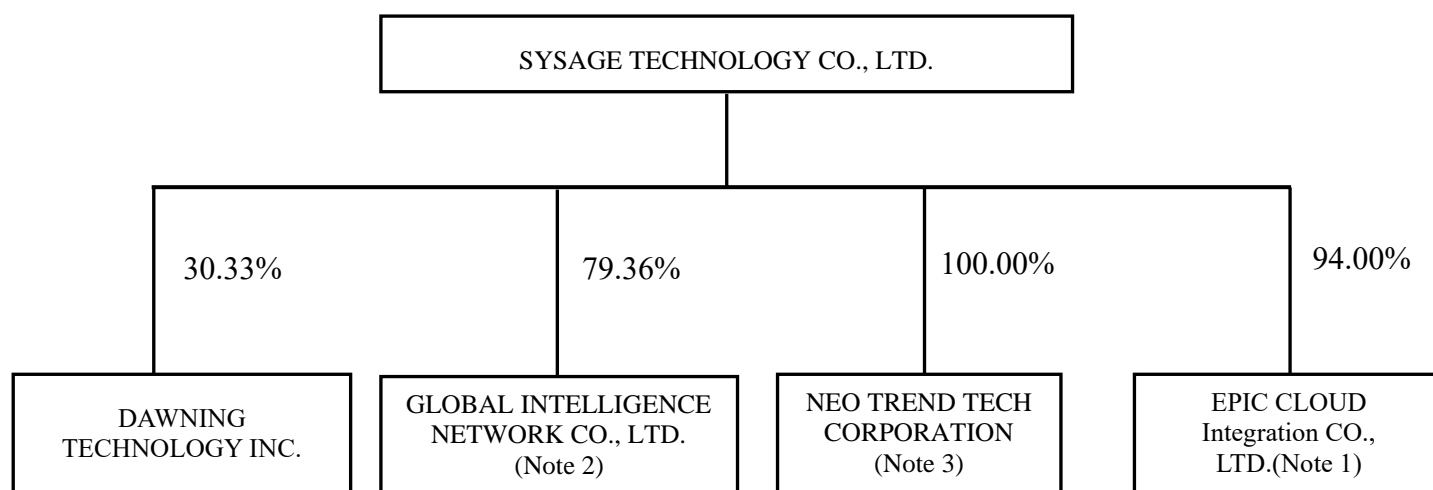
SYSAGE TECHNOLOGY CO., LTD.

30.33%

79.36%

100.00%

94.00%

DAWNING TECHNOLOGY INC.

GLOBAL INTELLIGENCE NETWORK CO., LTD. (Note 2)

NEO TREND TECH CORPORATION (Note 3)

EPIC CLOUD Integration CO., LTD.(Note 1)